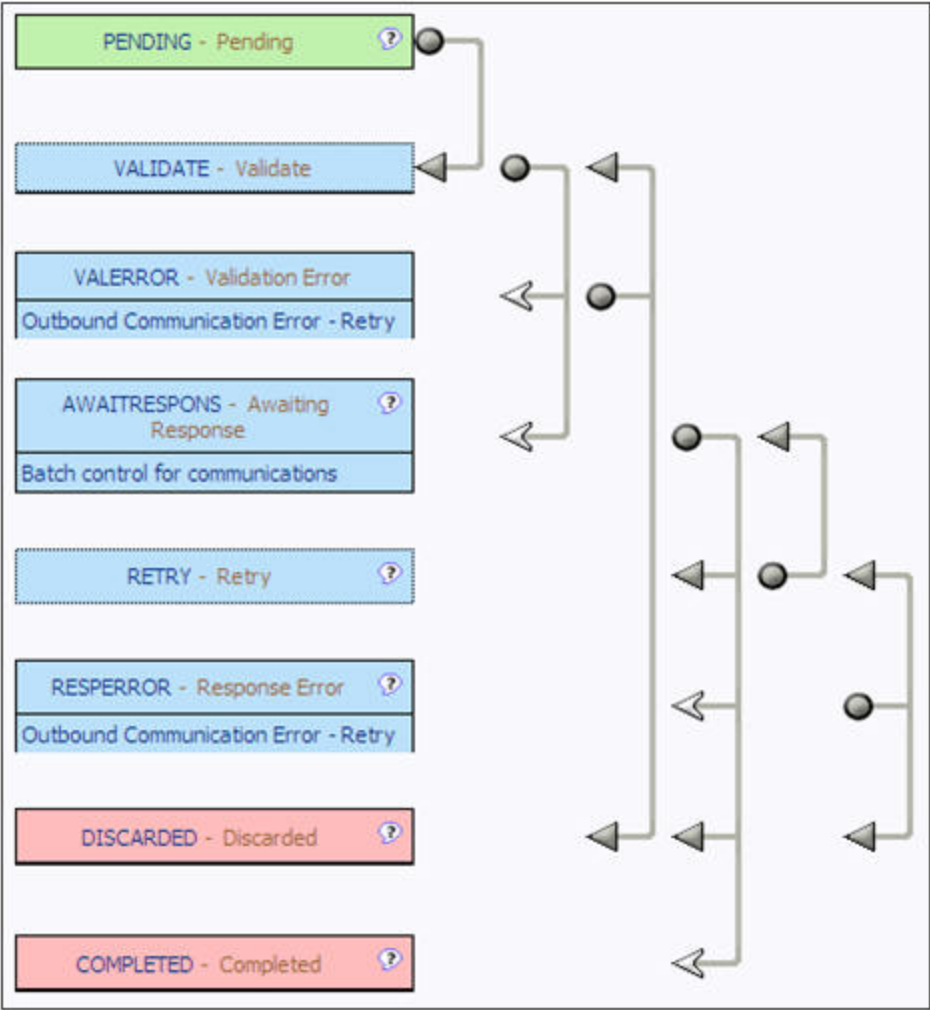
PENDING - Pending

VALIDATE - Validate

VALERROR - Validation Error

Outbound Communication Error - Retry

AWAITRESPONS - Awaiting Response

Batch control for communications

RETRY - Retry

RESPERROR - Response Error

Outbound Communication Error - Retry

DISCARDED - Discarded

COMPLETED - Completed